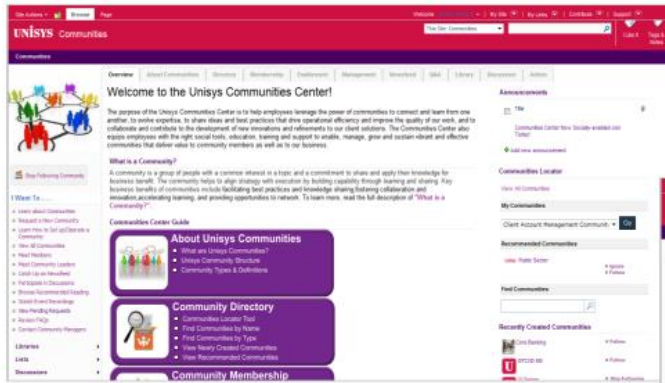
Site Actions | Browse | Page
Welcome | My Site | My Links | Contribute | Support
UNISYS Communities
This Site: Communities
I Like It | Tags & Notes
Communities

Overview | About Communities | Directory | Membership | Dashboard | Management | Newsfeed | Wiki | Library | Discussion | Admin

Welcome to the Unisys Communities Center!

The purpose of the Unisys Communities Center is to help employees leverage the power of communities to connect and learn from one another, to evolve expertise, to share ideas and best practices that drive operational efficiency and improve the quality of our work, and to collaborate and contribute to the development of new innovations and refinements to our client solutions. The Communities Center also equips employees with the right social tools, education, training and support to enable, manage, grow and sustain vibrant and effective communities that deliver value to community members as well as to our business.

What is a Community?

A community is a group of people with a common interest in a topic and a commitment to share and apply their knowledge for business benefit. The community helps to align strategy with execution by building capability through learning and sharing. Key business benefits of communities include facilitating best practices and knowledge sharing,fostering collaboration and innovation,accelerating learning, and providing opportunities to network. To learn more, read the full description of "What is a Community?"

Communities Center Guide

About Unisys Communities
What are Unisys Communities?
Unisys Community Structure
Community Types & Definitions

Community Directory
Communities Locator Tool
Find Communities by Name
Find Communities by Type
View Newly Created Communities
View Recommended Communities

Community Membership

Stop Following Community

I Want To...
Learn about Communities
Request a New Community
Learn How to Set Up/Operate a Community
View All Communities
Meet Members
Meet Community Leaders
Catch Up on Newsfeed
Participate in Discussions
Browse Recommended Reading
Watch Event Recordings
View Pending Requests
Review FAQs
Contact Community Managers

Libraries
Lists
Discussions

Announcements
Title
Communities Center Now Sociable-enabled and Tidied
Add new announcement

Communities Locator
View All Communities
My Communities
Client Account Management Communi
Go
Recommended Communities
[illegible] Public Sector
Ignore
Follow
Find Communities
Recently Created Communities
Cost Banking
Follow
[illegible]
Follow
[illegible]
Stop Following